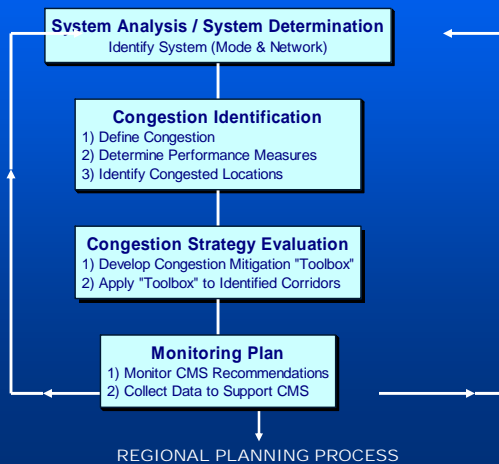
System Analysis / System Determination
Identify System (Mode & Network)

Congestion Identification
1) Define Congestion
2) Determine Performance Measures
3) Identify Congested Locations

Congestion Strategy Evaluation
1) Develop Congestion Mitigation "Toolbox"
2) Apply "Toolbox" to Identified Corridors

Monitoring Plan
1) Monitor CMS Recommendations
2) Collect Data to Support CMS

REGIONAL PLANNING PROCESS